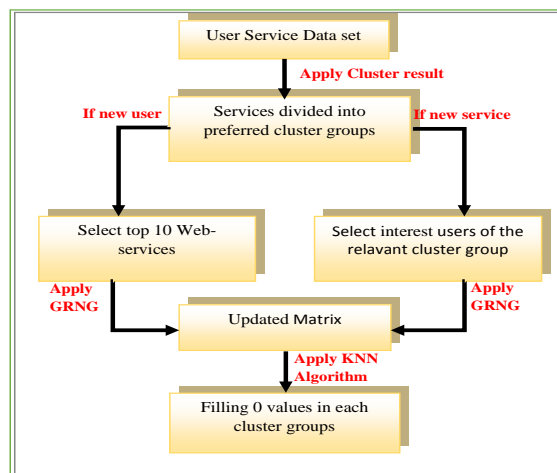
User Service Data set

Apply Cluster result

If new user

Services divided into preferred cluster groups

If new service

Select top 10 Web-services

Select interest users of the relavant cluster group

Apply GRNG

Apply GRNG

Updated Matrix

Apply KNN Algorithm

Filling 0 values in each cluster groups